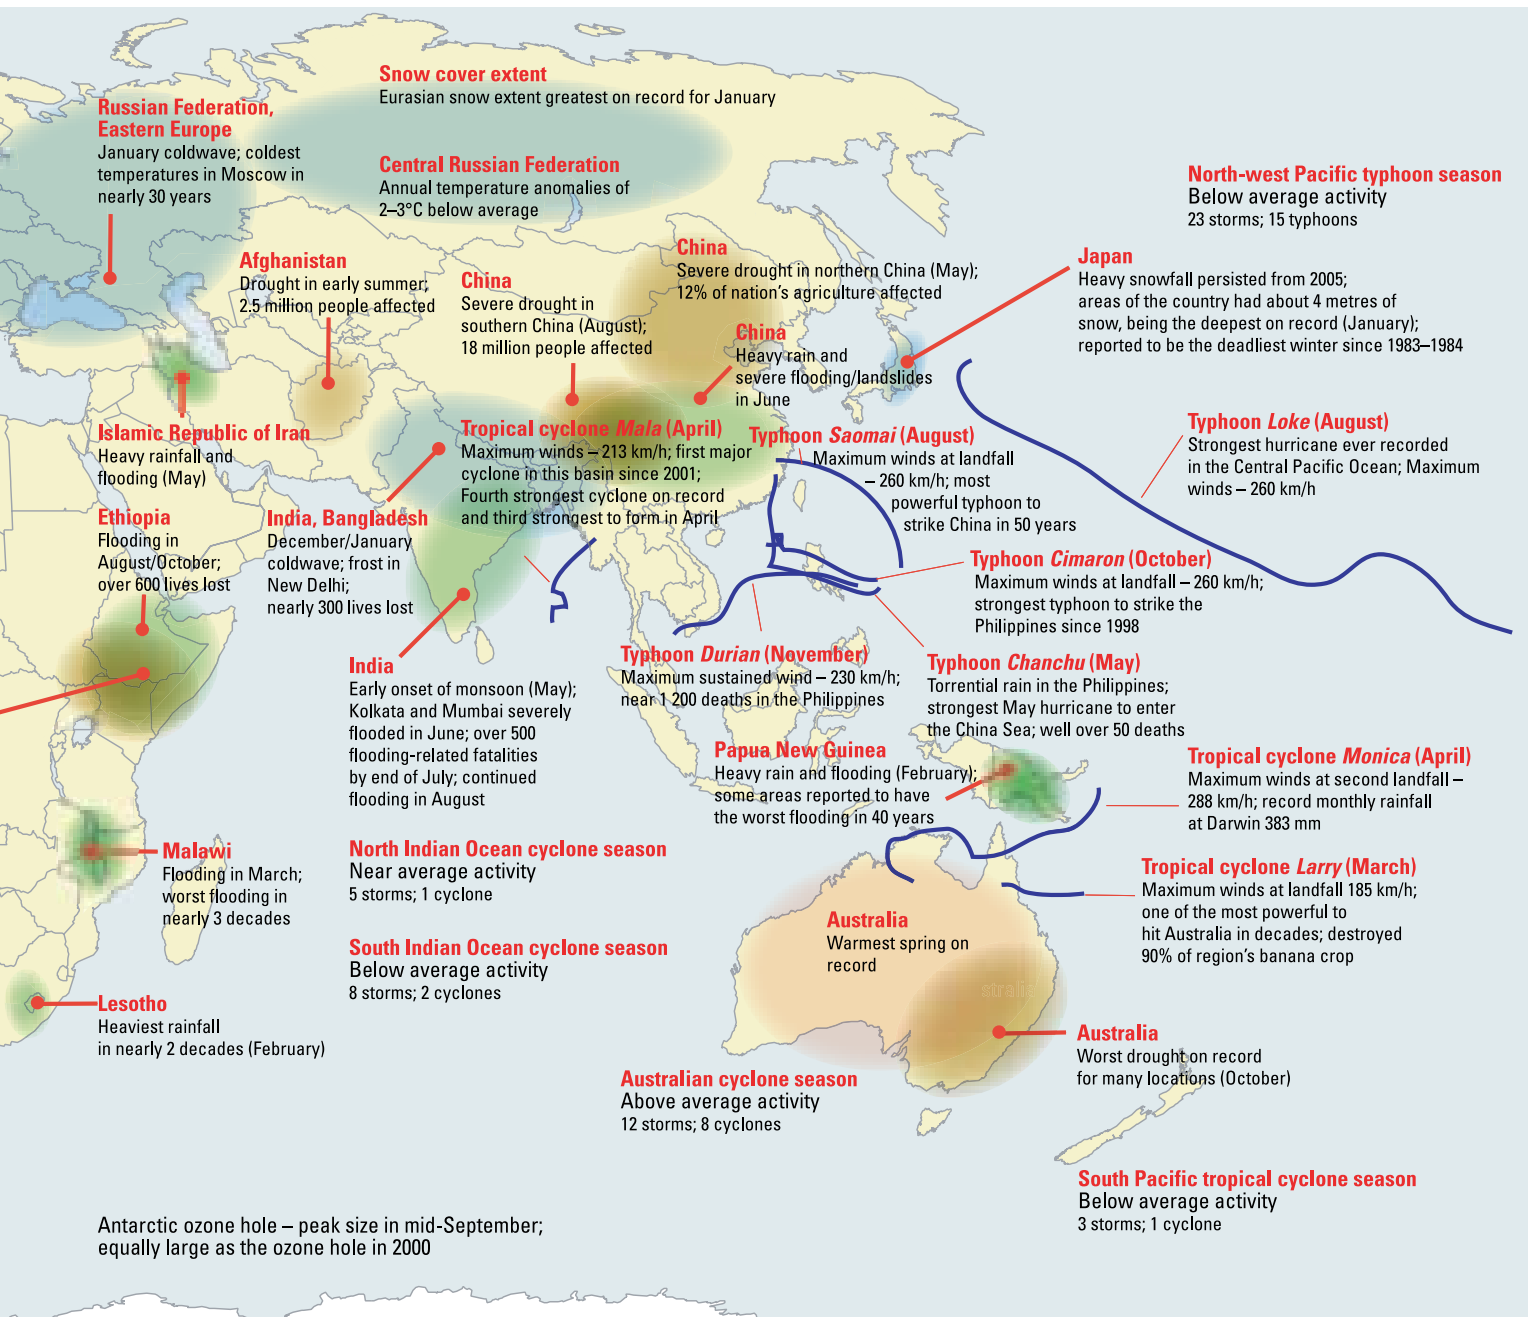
Snow cover extent
Eurasian snow extent greatest on record for January

Russian Federation, Eastern Europe
January coldwave; coldest temperatures in Moscow in nearly 30 years

Central Russian Federation
Annual temperature anomalies of 2–3°C below average

North-west Pacific typhoon season
Below average activity
23 storms; 15 typhoons

China
Severe drought in northern China (May); 12% of nation's agriculture affected

Japan
Heavy snowfall persisted from 2005; areas of the country had about 4 metres of snow, being the deepest on record (January); reported to be the deadliest winter since 1983–1984

Afghanistan
Drought in early summer; 2.5 million people affected

China
Severe drought in southern China (August); 18 million people affected

China
Heavy rain and severe flooding/landslides in June

Islamic Republic of Iran
Heavy rainfall and flooding (May)

Tropical cyclone Mala (April)
Maximum winds – 213 km/h; first major cyclone in this basin since 2001; Fourth strongest cyclone on record and third strongest to form in April

Typhoon Saomai (August)
Maximum winds at landfall – 260 km/h; most powerful typhoon to strike China in 50 years

Typhoon Loke (August)
Strongest hurricane ever recorded in the Central Pacific Ocean; Maximum winds – 260 km/h

Ethiopia
Flooding in August/October; over 600 lives lost

India, Bangladesh
December/January coldwave; frost in New Delhi; nearly 300 lives lost

Typhoon Cimaron (October)
Maximum winds at landfall – 260 km/h; strongest typhoon to strike the Philippines since 1998

India
Early onset of monsoon (May); Kolkata and Mumbai severely flooded in June; over 500 flooding-related fatalities by end of July; continued flooding in August

Typhoon Durian (November)
Maximum sustained wind – 230 km/h; near 1 200 deaths in the Philippines

Typhoon Chanchu (May)
Torrential rain in the Philippines; strongest May hurricane to enter the China Sea; well over 50 deaths

Papua New Guinea
Heavy rain and flooding (February); some areas reported to have the worst flooding in 40 years

Tropical cyclone Monica (April)
Maximum winds at second landfall – 288 km/h; record monthly rainfall at Darwin 383 mm

Malawi
Flooding in March; worst flooding in nearly 3 decades

North Indian Ocean cyclone season
Near average activity
5 storms; 1 cyclone

Tropical cyclone Larry (March)
Maximum winds at landfall 185 km/h; one of the most powerful to hit Australia in decades; destroyed 90% of region's banana crop

South Indian Ocean cyclone season
Below average activity
8 storms; 2 cyclones

Australia
Warmest spring on record

Lesotho
Heaviest rainfall in nearly 2 decades (February)

Australia
Worst drought on record for many locations (October)

Australian cyclone season
Above average activity
12 storms; 8 cyclones

South Pacific tropical cyclone season
Below average activity
3 storms; 1 cyclone

Antarctic ozone hole – peak size in mid-September; equally large as the ozone hole in 2000